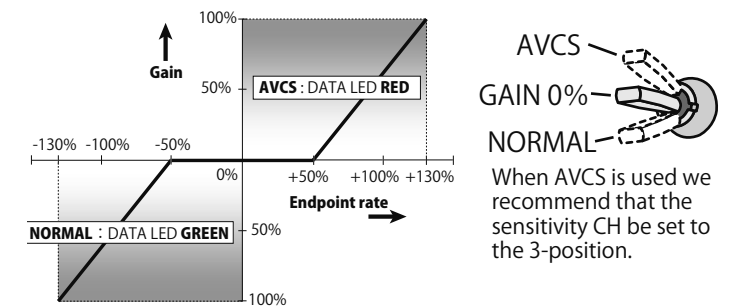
100%

Gain

50%

AVCS : DATA LED RED

-130% -100% -50%

0%

+50% +100% +130%

Endpoint rate

NORMAL : DATA LED GREEN

50%

100%

AVCS

GAIN 0%

NORMAL

When AVCS is used we recommend that the sensitivity CH be set to the 3-position.